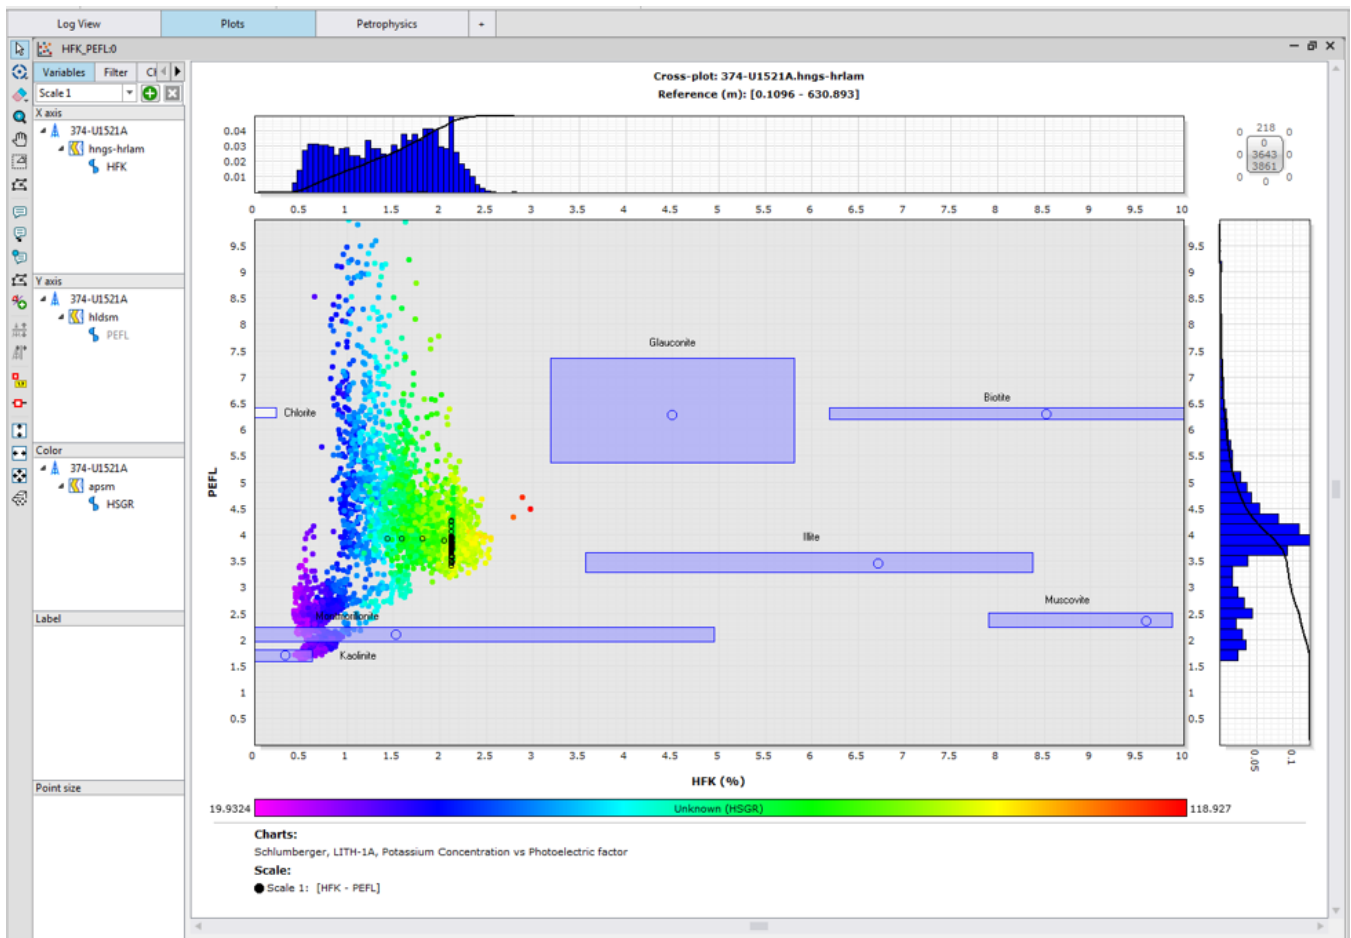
Log View | Plots | Petrophysics | +

HFK_PEFL:0

Variables | Filter | Cl

Scale 1

X axis
374-U1521A
hngs-hrlam
HFK

Y axis
374-U1521A
hldsm
PEFL

Color
374-U1521A
apsm
HSGR

Label

Point size

Cross-plot: 374-U1521A.hngs-hrlam
Reference (m): [0.1096 - 630.893]

0.04
0.03
0.02
0.01

0 0.5 1 1.5 2 2.5 3 3.5 4 4.5 5 5.5 6 6.5 7 7.5 8 8.5 9 9.5 10

218
0 0 0
0 3643 0
3861
0 0 0

9.5
9
8.5
8
7.5
7
6.5
6
5.5
5
4.5
4
3.5
3
2.5
2
1.5
1
0.5

PEFL

Glauconite
Chlorite
Biotite
Illite
Muscovite
Montmorillonite
Kaolinite

0 0.5 1 1.5 2 2.5 3 3.5 4 4.5 5 5.5 6 6.5 7 7.5 8 8.5 9 9.5 10

HFK (%)

0.05
0.1

19.9324
Unknown (HSGR)
118.927

Charts:
Schlumberger, LITH-1A, Potassium Concentration vs Photoelectric factor
Scale:
Scale 1: [HFK - PEFL]